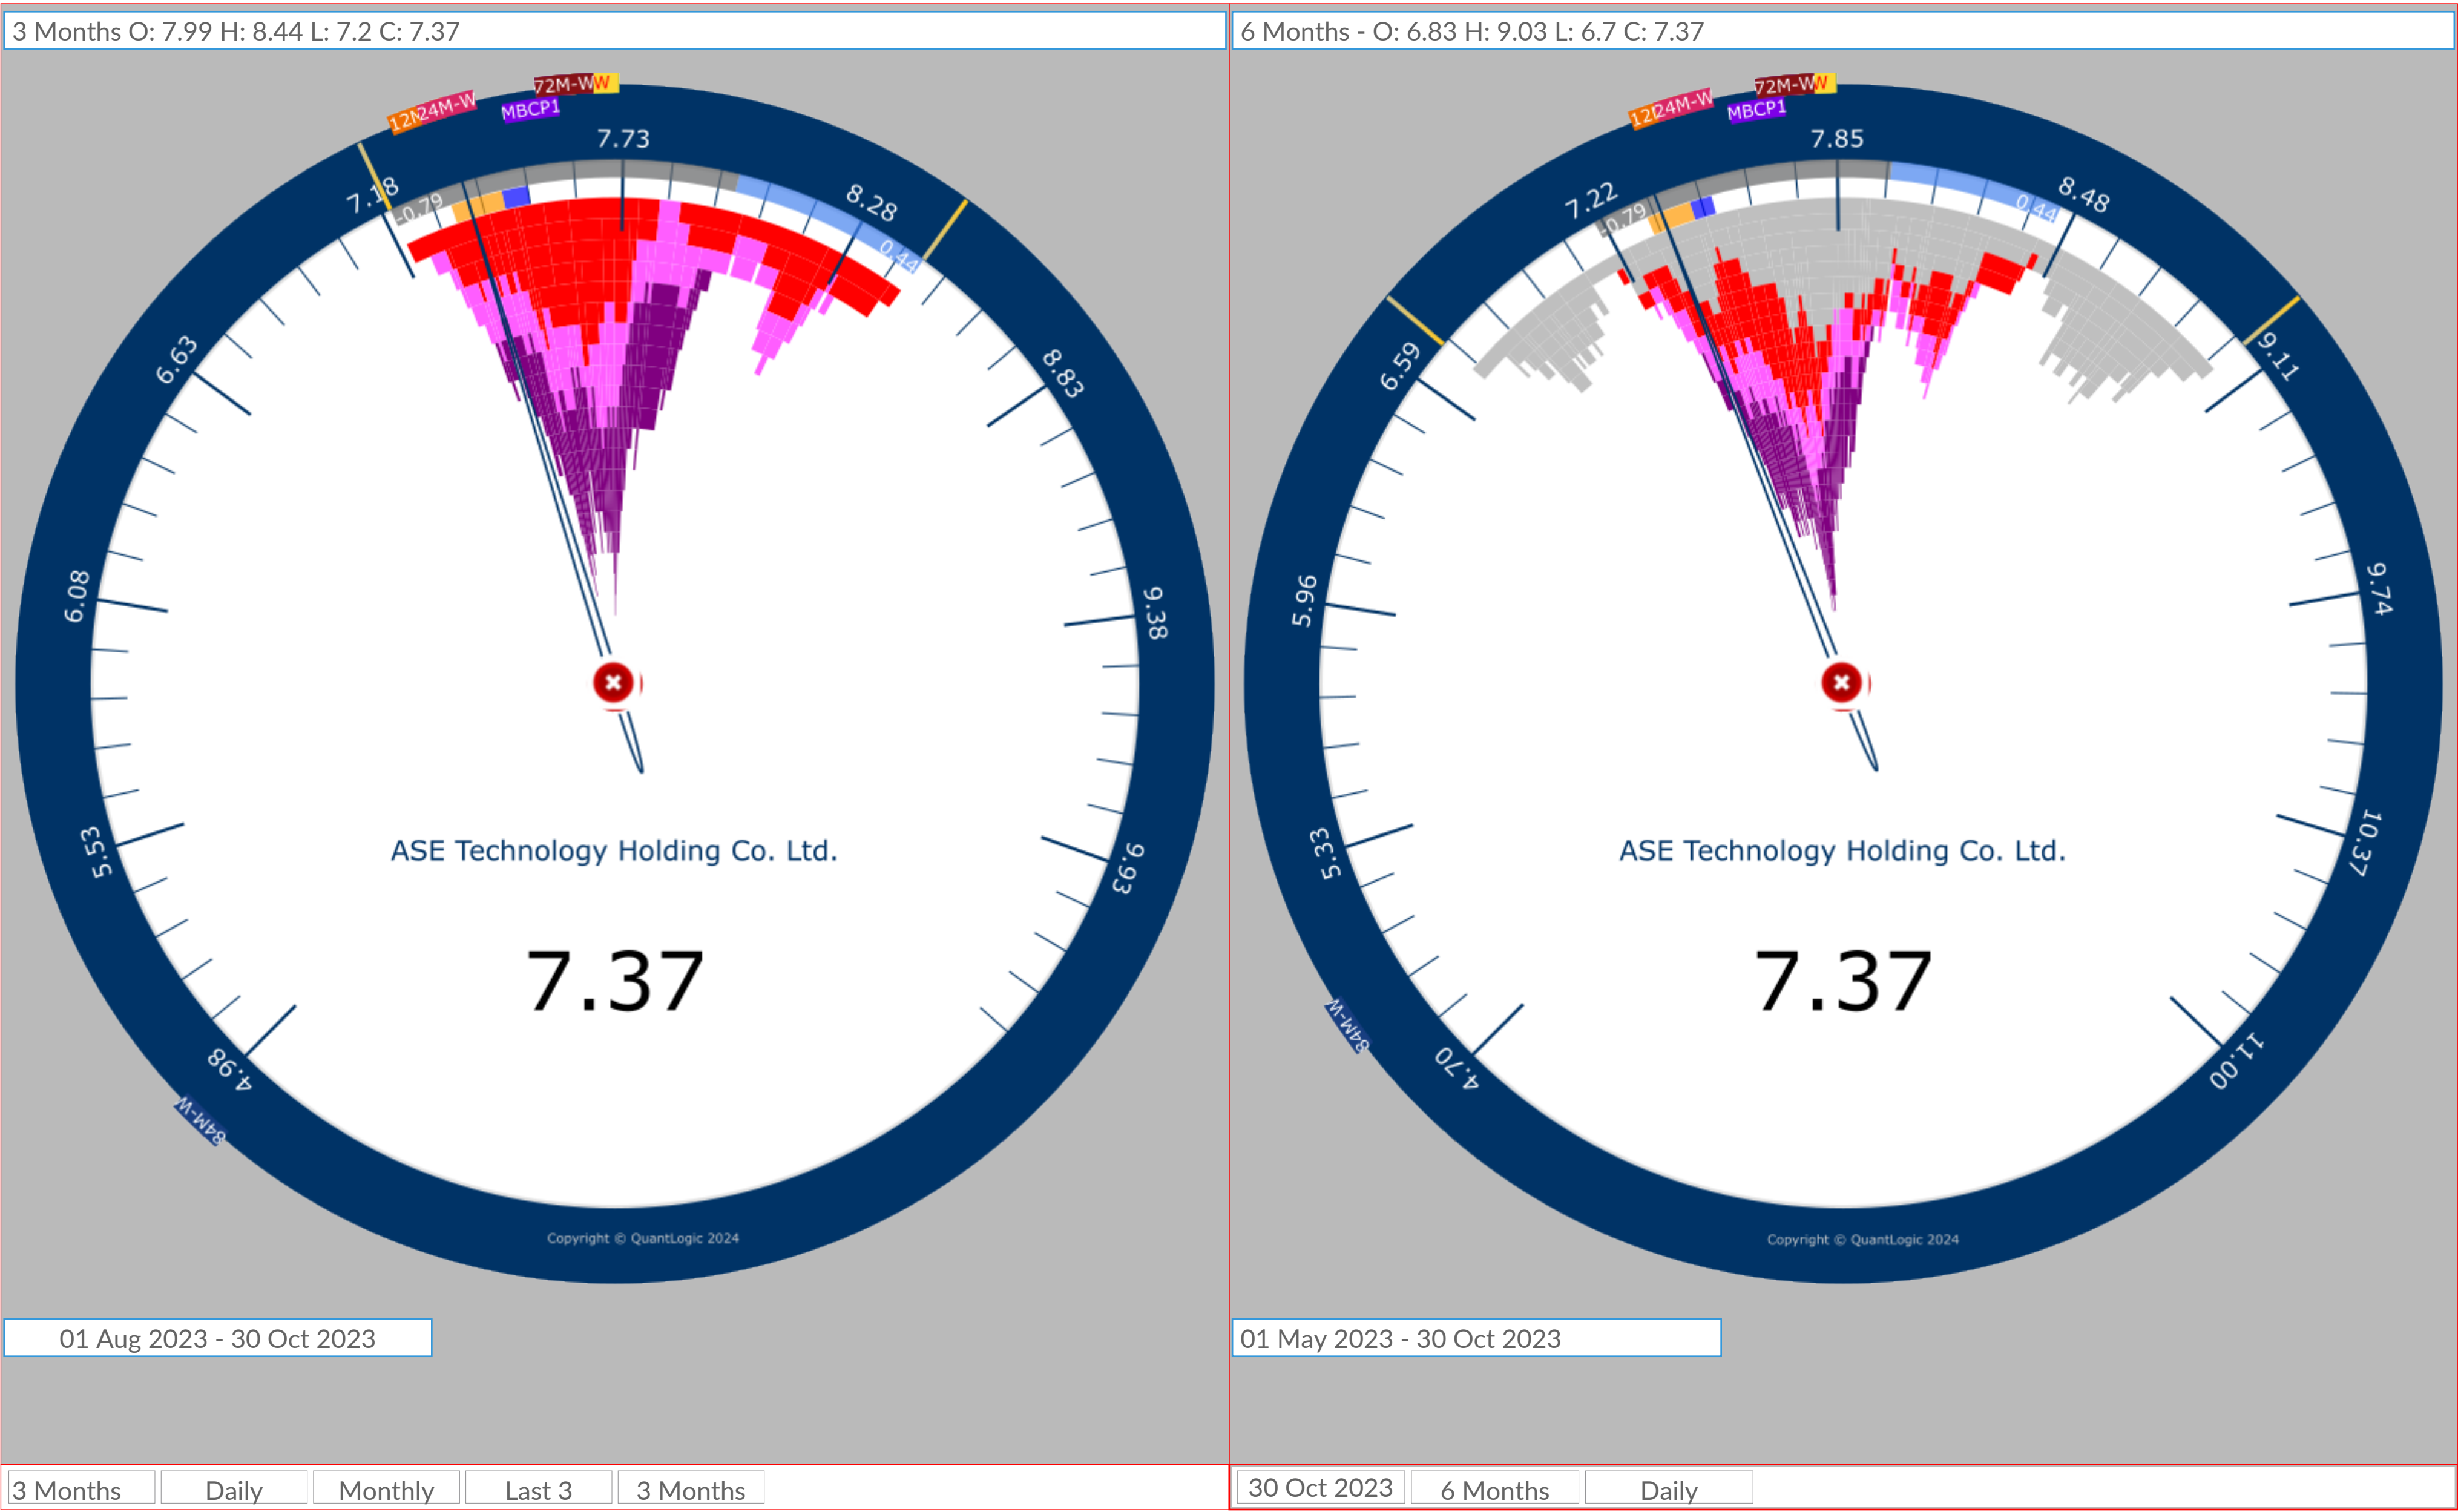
3 Months O: 7.99 H: 8.44 L: 7.2 C: 7.37

12M 24M-W
72M-W W
MBCP1
7.73
7.18
8.28
-0.79
0.44
6.63
8.83
6.08
9.38
5.53
9.93
4.98
84M-W

ASE Technology Holding Co. Ltd.

7.37

Copyright © QuantLogic 2024

01 Aug 2023 - 30 Oct 2023

3 Months | Daily | Monthly | Last 3 | 3 Months

6 Months - O: 6.83 H: 9.03 L: 6.7 C: 7.37

12M 24M-W
72M-W W
MBCP1
7.85
7.22
8.48
-0.79
0.44
6.59
9.11
5.96
9.74
5.33
10.37
4.70
11.00
84M-W

ASE Technology Holding Co. Ltd.

7.37

Copyright © QuantLogic 2024

01 May 2023 - 30 Oct 2023

30 Oct 2023 | 6 Months | Daily